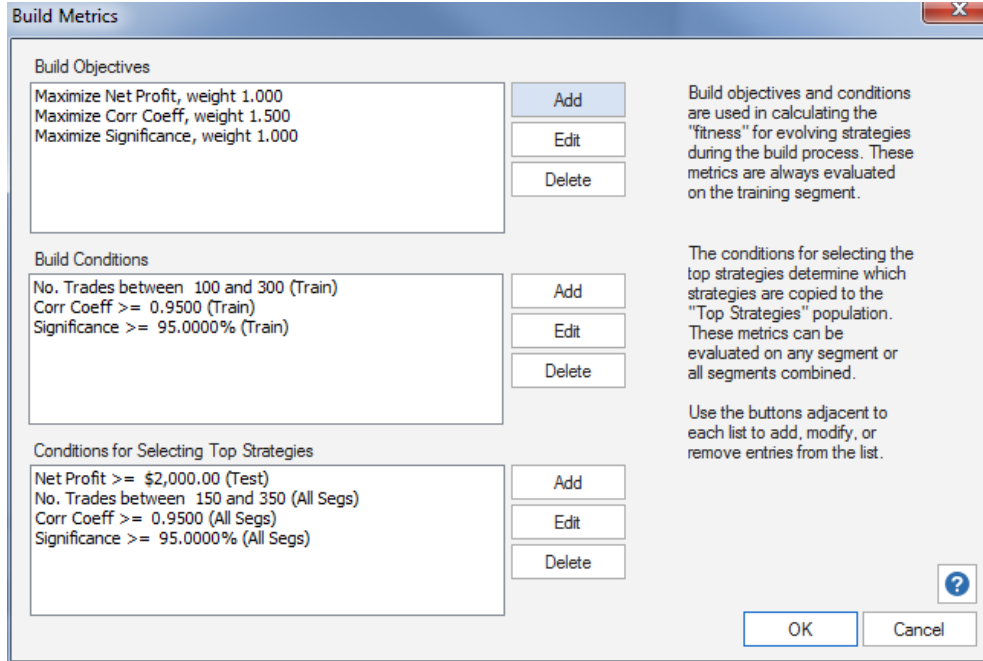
Build Metrics

Build Objectives

Maximize Net Profit, weight 1.000
Maximize Corr Coeff, weight 1.500
Maximize Significance, weight 1.000

Add
Edit
Delete

Build objectives and conditions are used in calculating the "fitness" for evolving strategies during the build process. These metrics are always evaluated on the training segment.

Build Conditions

No. Trades between 100 and 300 (Train)
Corr Coeff >= 0.9500 (Train)
Significance >= 95.0000% (Train)

Add
Edit
Delete

The conditions for selecting the top strategies determine which strategies are copied to the "Top Strategies" population. These metrics can be evaluated on any segment or all segments combined.

Use the buttons adjacent to each list to add, modify, or remove entries from the list.

Conditions for Selecting Top Strategies

Net Profit >= $2,000.00 (Test)
No. Trades between 150 and 350 (All Segs)
Corr Coeff >= 0.9500 (All Segs)
Significance >= 95.0000% (All Segs)

Add
Edit
Delete

?

OK
Cancel